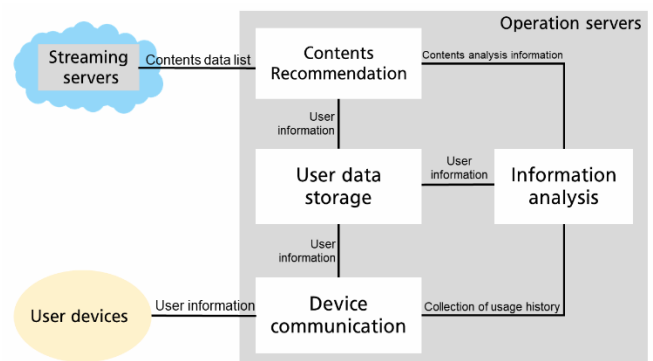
Operation servers

Streaming servers

Contents data list

Contents Recommendation

Contents analysis information

User information

User data storage

User information

Information analysis

User information

User devices

User information

Device communication

Collection of usage history